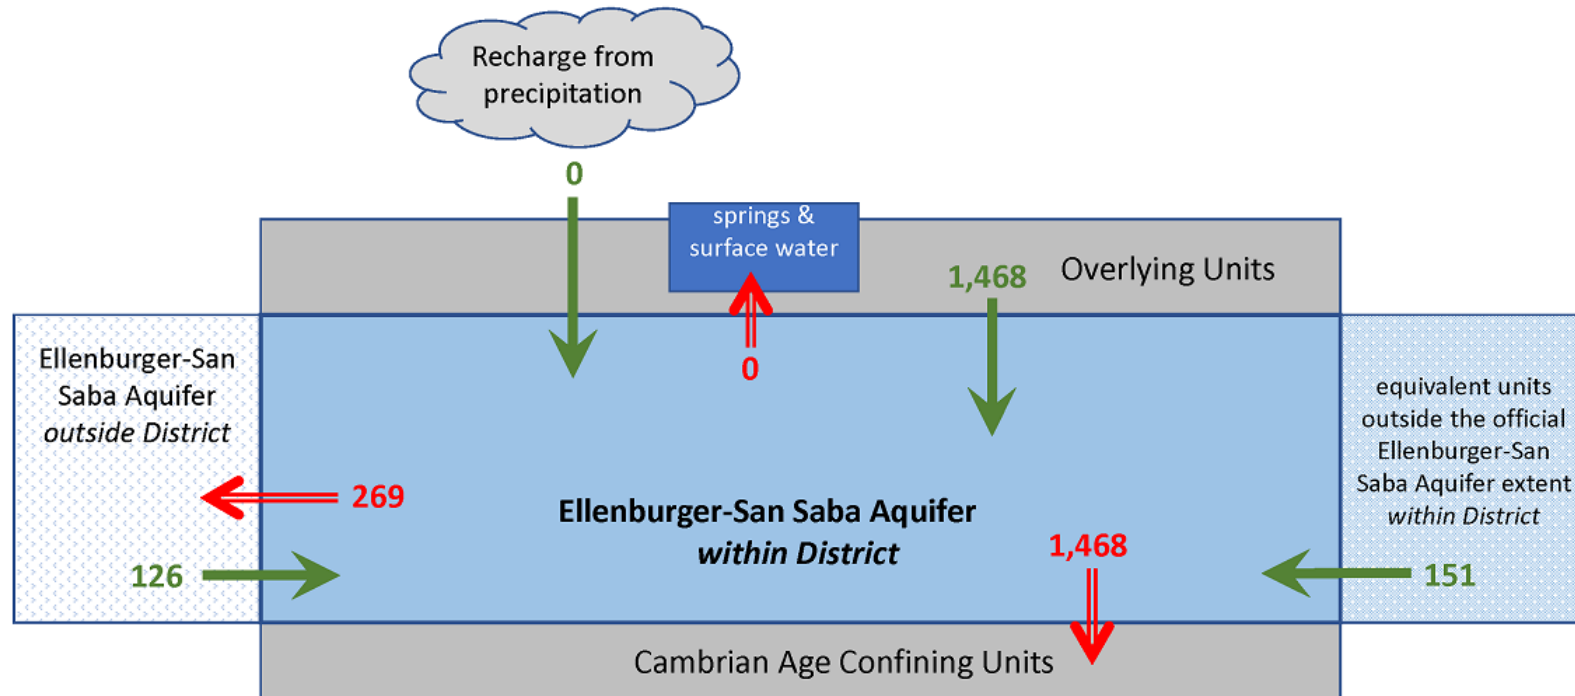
Recharge from precipitation

0

springs & surface water

1,468

Overlying Units

0

Ellenburger-San Saba Aquifer *outside District*

269

126

Ellenburger-San Saba Aquifer
*within District*

1,468

equivalent units outside the official Ellenburger-San Saba Aquifer extent *within District*

151

Cambrian Age Confining Units